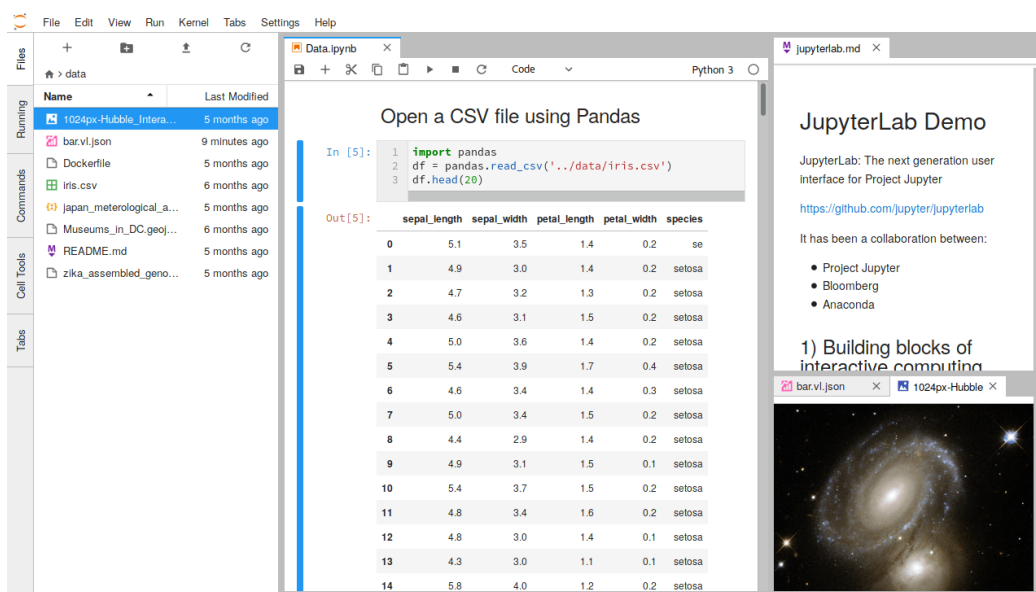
File Edit View Run Kernel Tabs Settings Help

Files
Running
Commands
Cell Tools
Tabs

data

| Name | Last Modified |
|---|---|
| 1024px-Hubble_Intera... | 5 months ago |
| bar.vl.json | 9 minutes ago |
| Dockerfile | 5 months ago |
| iris.csv | 6 months ago |
| japan_meterological_a... | 5 months ago |
| Museums_in_DC.geoj... | 6 months ago |
| README.md | 5 months ago |
| zika_assembled_geno... | 5 months ago |

Data.ipynb

Code

Python 3

Open a CSV file using Pandas

In [5]:
1 import pandas
2 df = pandas.read_csv('../data/iris.csv')
3 df.head(20)

Out[5]:

| | sepal_length | sepal_width | petal_length | petal_width | species |
|---|---|---|---|---|---|
| 0 | 5.1 | 3.5 | 1.4 | 0.2 | se |
| 1 | 4.9 | 3.0 | 1.4 | 0.2 | setosa |
| 2 | 4.7 | 3.2 | 1.3 | 0.2 | setosa |
| 3 | 4.6 | 3.1 | 1.5 | 0.2 | setosa |
| 4 | 5.0 | 3.6 | 1.4 | 0.2 | setosa |
| 5 | 5.4 | 3.9 | 1.7 | 0.4 | setosa |
| 6 | 4.6 | 3.4 | 1.4 | 0.3 | setosa |
| 7 | 5.0 | 3.4 | 1.5 | 0.2 | setosa |
| 8 | 4.4 | 2.9 | 1.4 | 0.2 | setosa |
| 9 | 4.9 | 3.1 | 1.5 | 0.1 | setosa |
| 10 | 5.4 | 3.7 | 1.5 | 0.2 | setosa |
| 11 | 4.8 | 3.4 | 1.6 | 0.2 | setosa |
| 12 | 4.8 | 3.0 | 1.4 | 0.1 | setosa |
| 13 | 4.3 | 3.0 | 1.1 | 0.1 | setosa |
| 14 | 5.8 | 4.0 | 1.2 | 0.2 | setosa |

jupyterlab.md

JupyterLab Demo

JupyterLab: The next generation user interface for Project Jupyter

https://github.com/jupyter/jupyterlab

It has been a collaboration between:

• Project Jupyter
• Bloomberg
• Anaconda

1) Building blocks of interactive computing

bar.vl.json
1024px-Hubble